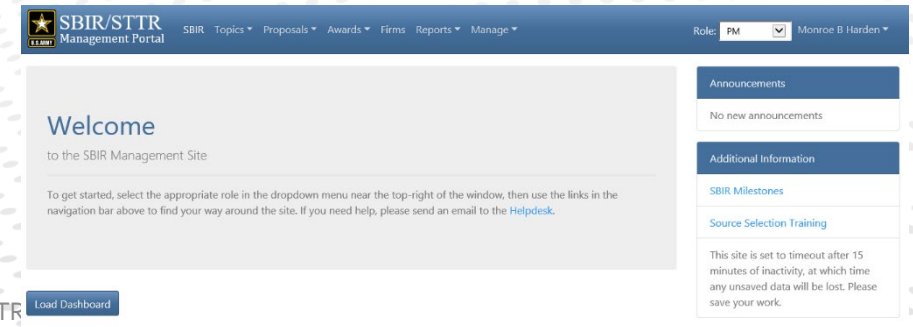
U.S. ARMY SBIR/STTR Management Portal SBIR Topics ▾ Proposals ▾ Awards ▾ Firms Reports ▾ Manage ▾

Role: PM Monroe B Harden ▾

Welcome

to the SBIR Management Site

To get started, select the appropriate role in the dropdown menu near the top-right of the window, then use the links in the navigation bar above to find your way around the site. If you need help, please send an email to the Helpdesk.

Load Dashboard

Announcements

No new announcements

Additional Information

SBIR Milestones

Source Selection Training

This site is set to timeout after 15 minutes of inactivity, at which time any unsaved data will be lost. Please save your work.

TR